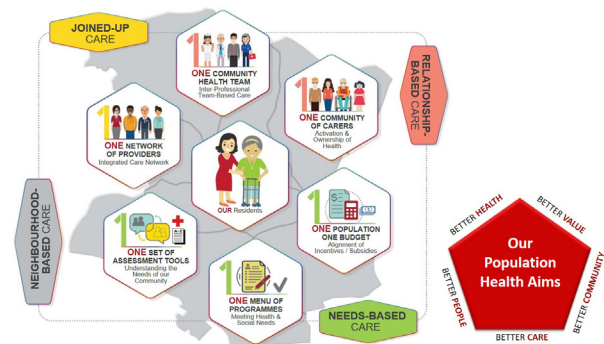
JOINED-UP CARE

RELATIONSHIP-BASED CARE

NEIGHBOURHOOD-BASED CARE

NEEDS-BASED CARE

1 ONE COMMUNITY HEALTH TEAM
Inter-Professional Team-Based Care

1 ONE COMMUNITY OF CARERS
Activation & Ownership of Health

1 ONE NETWORK OF PROVIDERS
Integrated Care Network

OUR Residents

1 ONE POPULATION ONE BUDGET
Alignment of Incentives / Subsidies

1 ONE SET OF ASSESSMENT TOOLS
Understanding the Needs of our Community

1 ONE MENU OF PROGRAMMES
Meeting Health & Social Needs

Our Population Health Aims

BETTER HEALTH
BETTER VALUE
BETTER COMMUNITY
BETTER CARE
BETTER PEOPLE